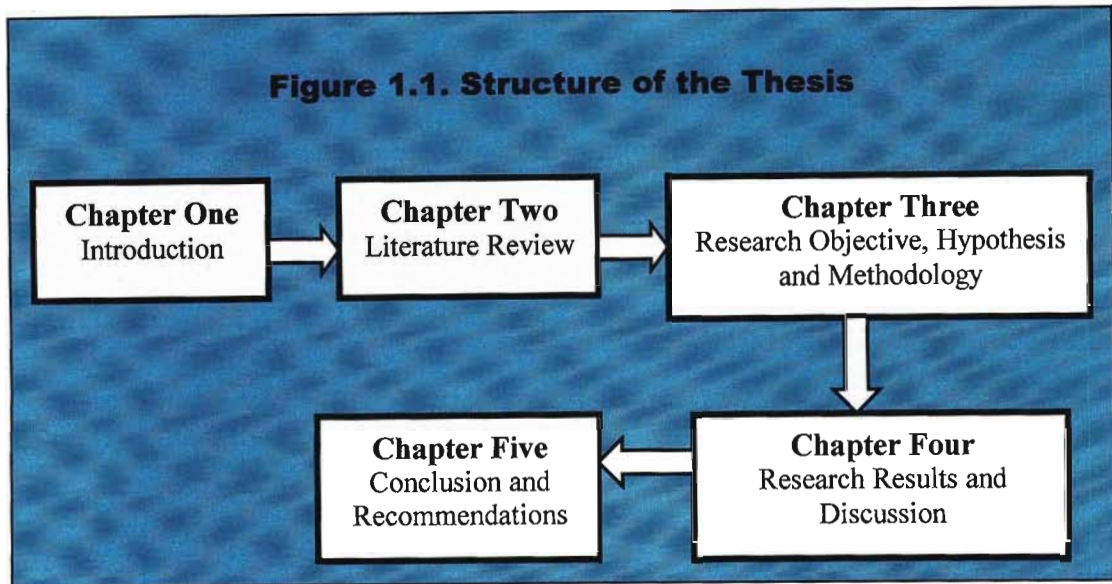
Figure 1.1. Structure of the Thesis

Chapter One
Introduction

Chapter Two
Literature Review

Chapter Three
Research Objective, Hypothesis and Methodology

Chapter Four
Research Results and Discussion

Chapter Five
Conclusion and Recommendations